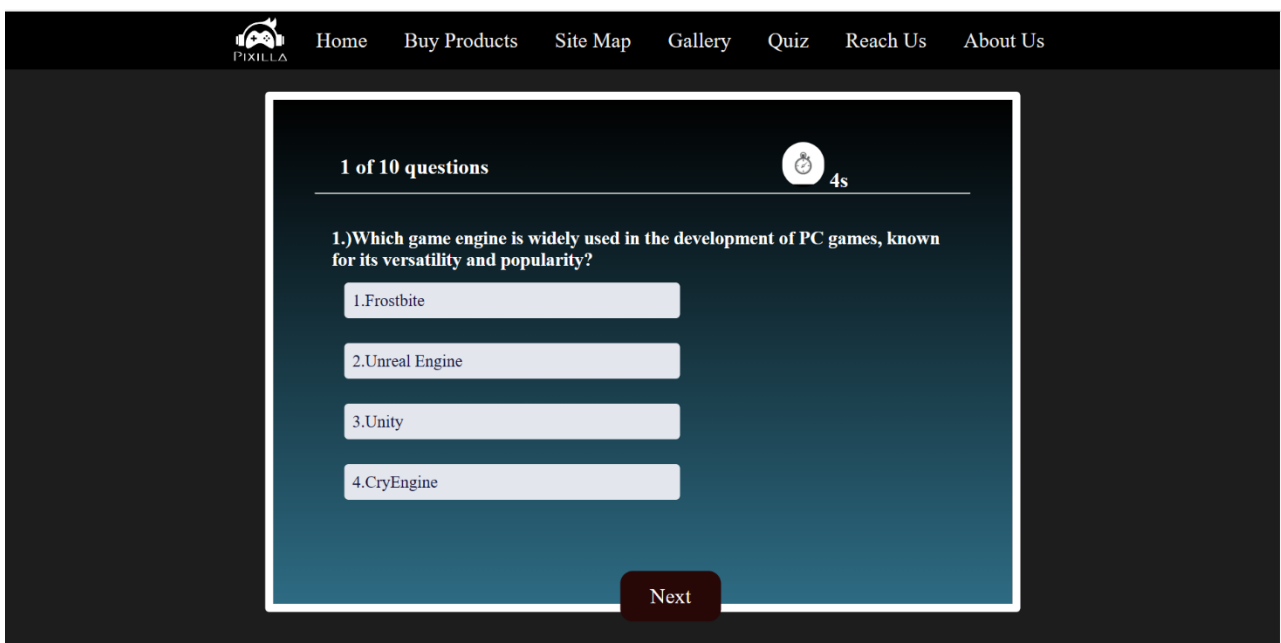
PIXILLA Home Buy Products Site Map Gallery Quiz Reach Us About Us

1 of 10 questions

4s

1.)Which game engine is widely used in the development of PC games, known for its versatility and popularity?

1.Frostbite

2.Unreal Engine

3.Unity

4.CryEngine

Next